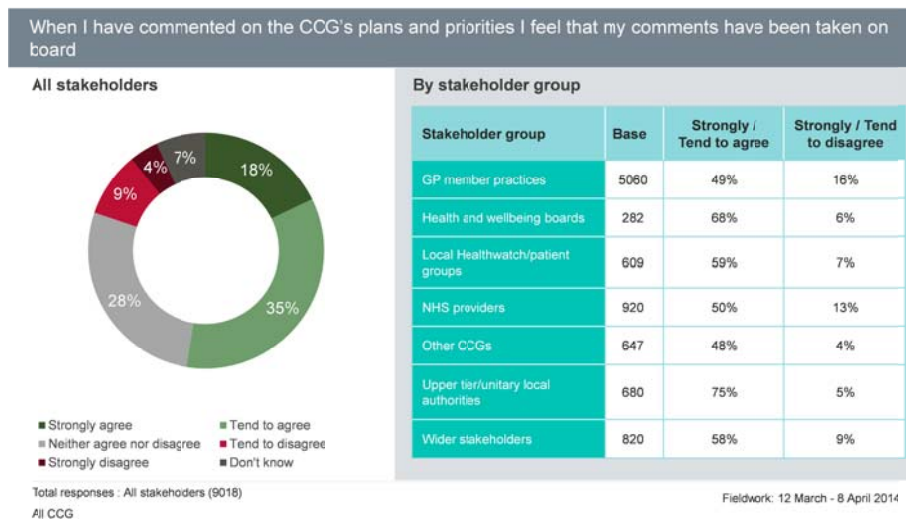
When I have commented on the CCG's plans and priorities I feel that my comments have been taken on board

All stakeholders

18%
35%
28%
9%
4%
7%

■ Strongly agree
■ Tend to agree
■ Neither agree nor disagree
■ Tend to disagree
■ Strongly disagree
■ Don't know

By stakeholder group

| Stakeholder group | Base | Strongly / Tend to agree | Strongly / Tend to disagree |
|---|---|---|---|
| GP member practices | 5060 | 49% | 16% |
| Health and wellbeing boards | 282 | 68% | 6% |
| Local Healthwatch/patient groups | 609 | 59% | 7% |
| NHS providers | 920 | 50% | 13% |
| Other CCGs | 647 | 48% | 4% |
| Upper tier/unitary local authorities | 680 | 75% | 5% |
| Wider stakeholders | 820 | 58% | 9% |

Total responses : All stakehoders (9018)
All CCG

Fieldwork: 12 March - 8 April 2014